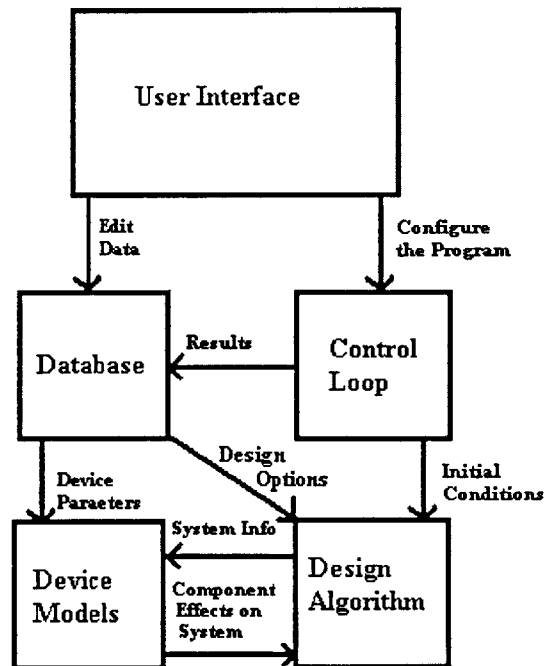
User Interface

Edit Data

Configure the Program

Database

Results

Control Loop

Design Options

Device Paraeters

Initial Conditions

System Info

Device Models

Component Effects on System

Design Algorithm